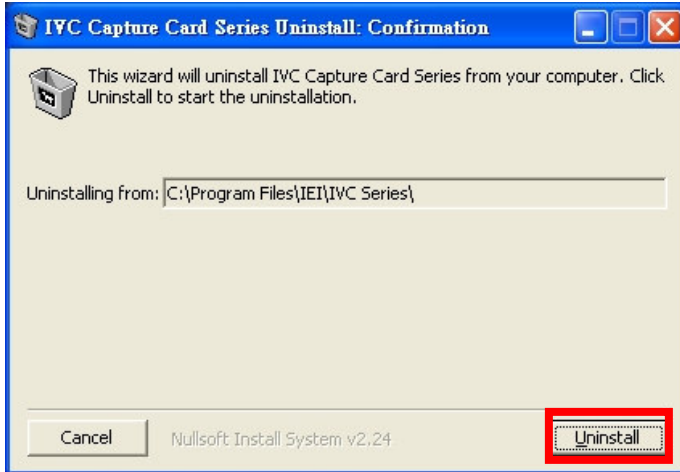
IVC Capture Card Series Uninstall: Confirmation

This wizard will uninstall IVC Capture Card Series from your computer. Click Uninstall to start the uninstallation.

Uninstalling from: C:\Program Files\IEI\IVC Series\

Cancel

Nullsoft Install System v2.24

Uninstall